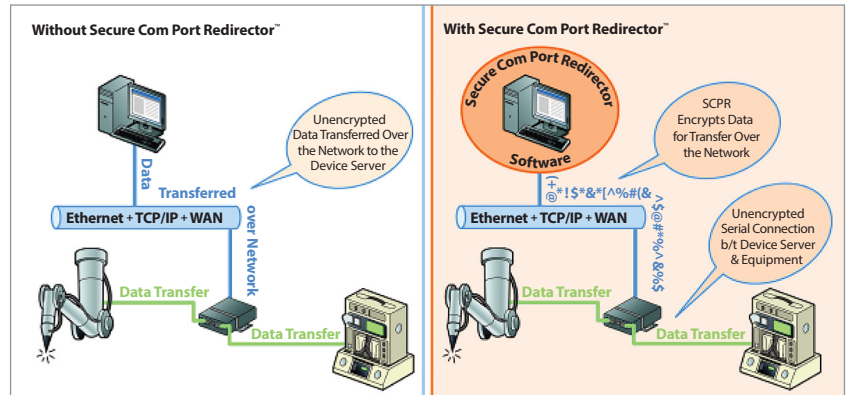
Without Secure Com Port Redirector™

Unencrypted Data Transferred Over the Network to the Device Server

Data

Transferred

over Network

Ethernet + TCP/IP + WAN

Data Transfer

Data Transfer

With Secure Com Port Redirector™

Secure Com Port Redirector

Software

SCPR Encrypts Data for Transfer Over the Network

(+@*!$*&*[^%#(&

Ethernet + TCP/IP + WAN

Unencrypted Serial Connection b/t Device Server & Equipment

>$@#%^&%$

Data Transfer

Data Transfer